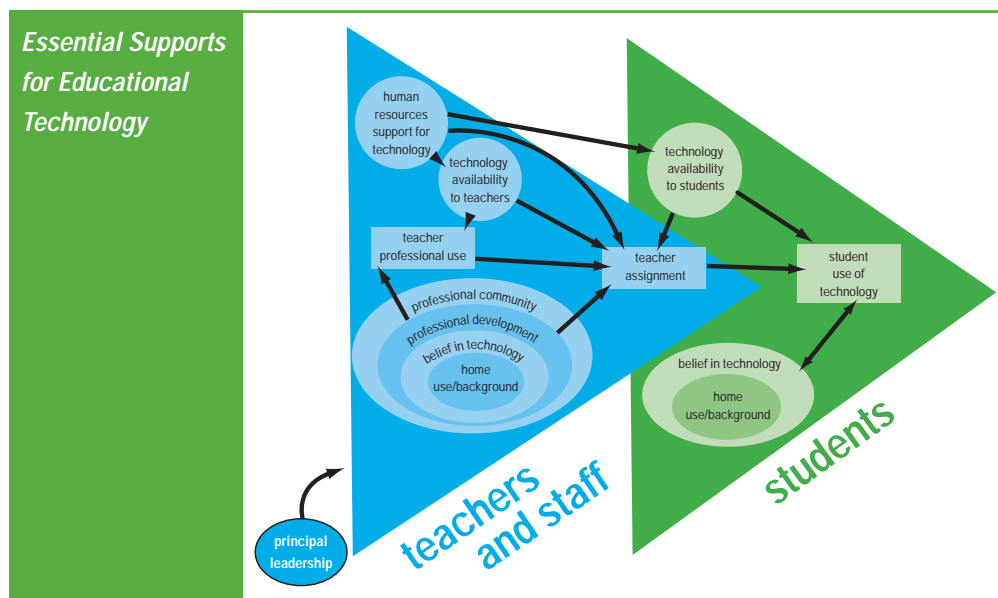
Essential Supports for Educational Technology

human resources support for technology

technology availability to teachers

teacher professional use

professional community

professional development

belief in technology

home use/background

teacher assignment

technology availability to students

student use of technology

belief in technology

home use/background

principal leadership

teachers and staff

students